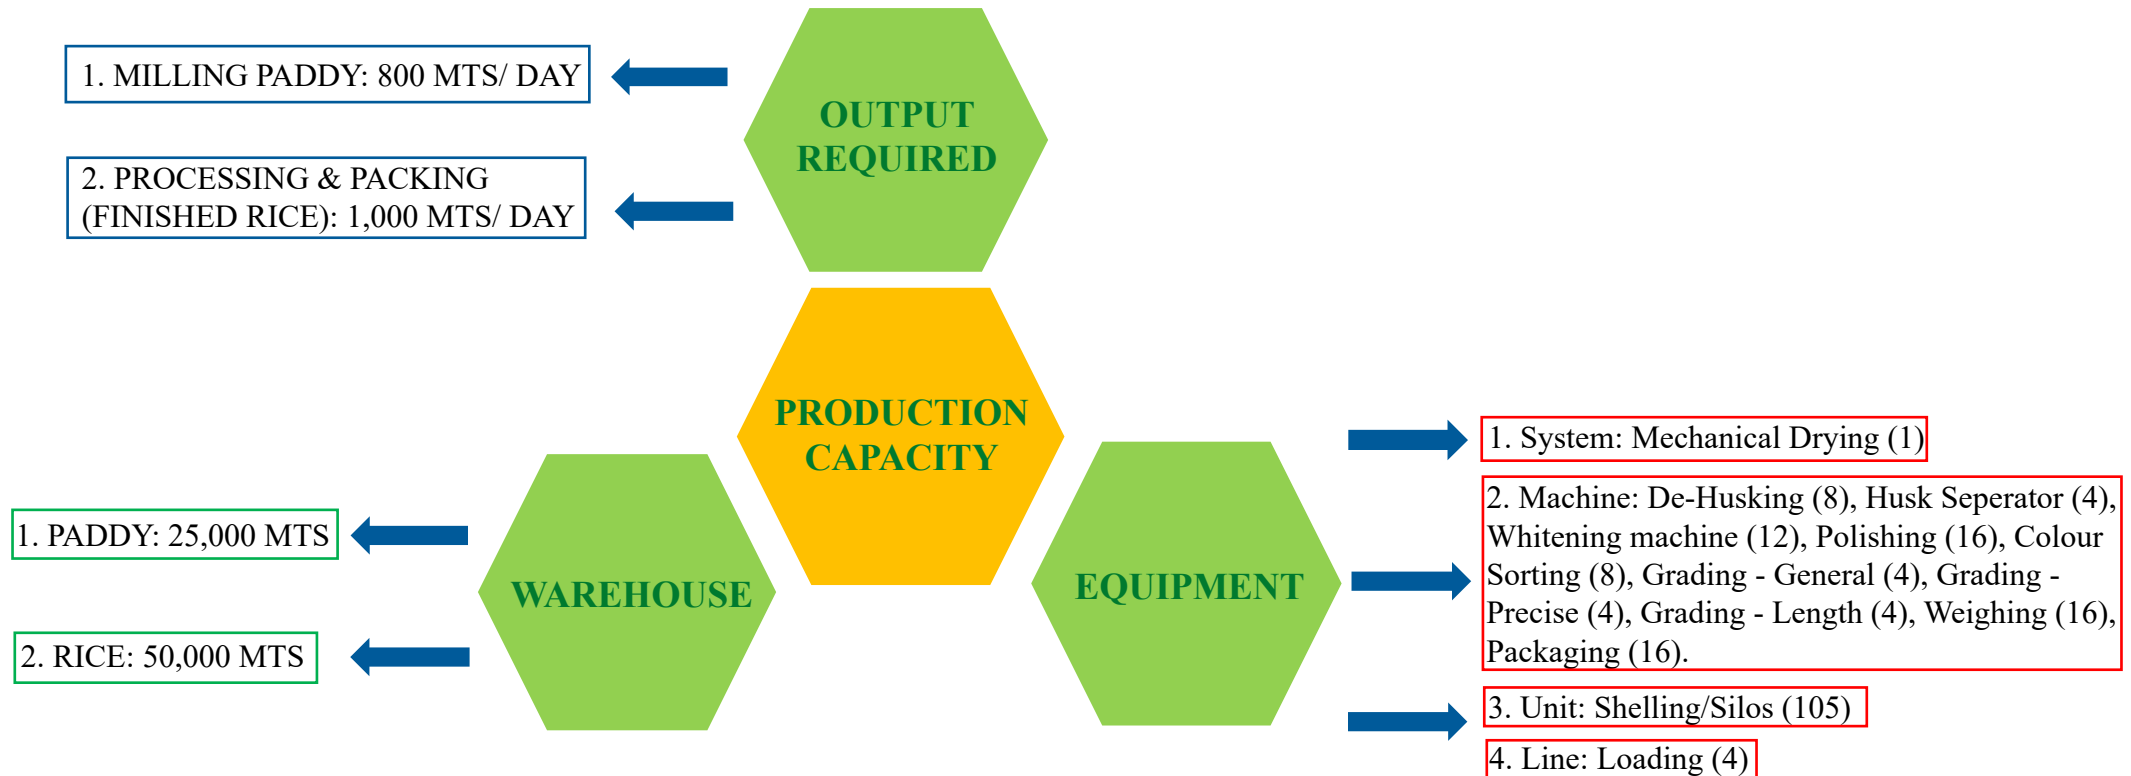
1. MILLING PADDY: 800 MTS/ DAY

2. PROCESSING & PACKING (FINISHED RICE): 1,000 MTS/ DAY

OUTPUT REQUIRED

PRODUCTION CAPACITY

WAREHOUSE

1. PADDY: 25,000 MTS

2. RICE: 50,000 MTS

EQUIPMENT

1. System: Mechanical Drying (1)

2. Machine: De-Husking (8), Husk Seperator (4), Whitening machine (12), Polishing (16), Colour Sorting (8), Grading - General (4), Grading - Precise (4), Grading - Length (4), Weighing (16), Packaging (16).

3. Unit: Shelling/Silos (105)

4. Line: Loading (4)